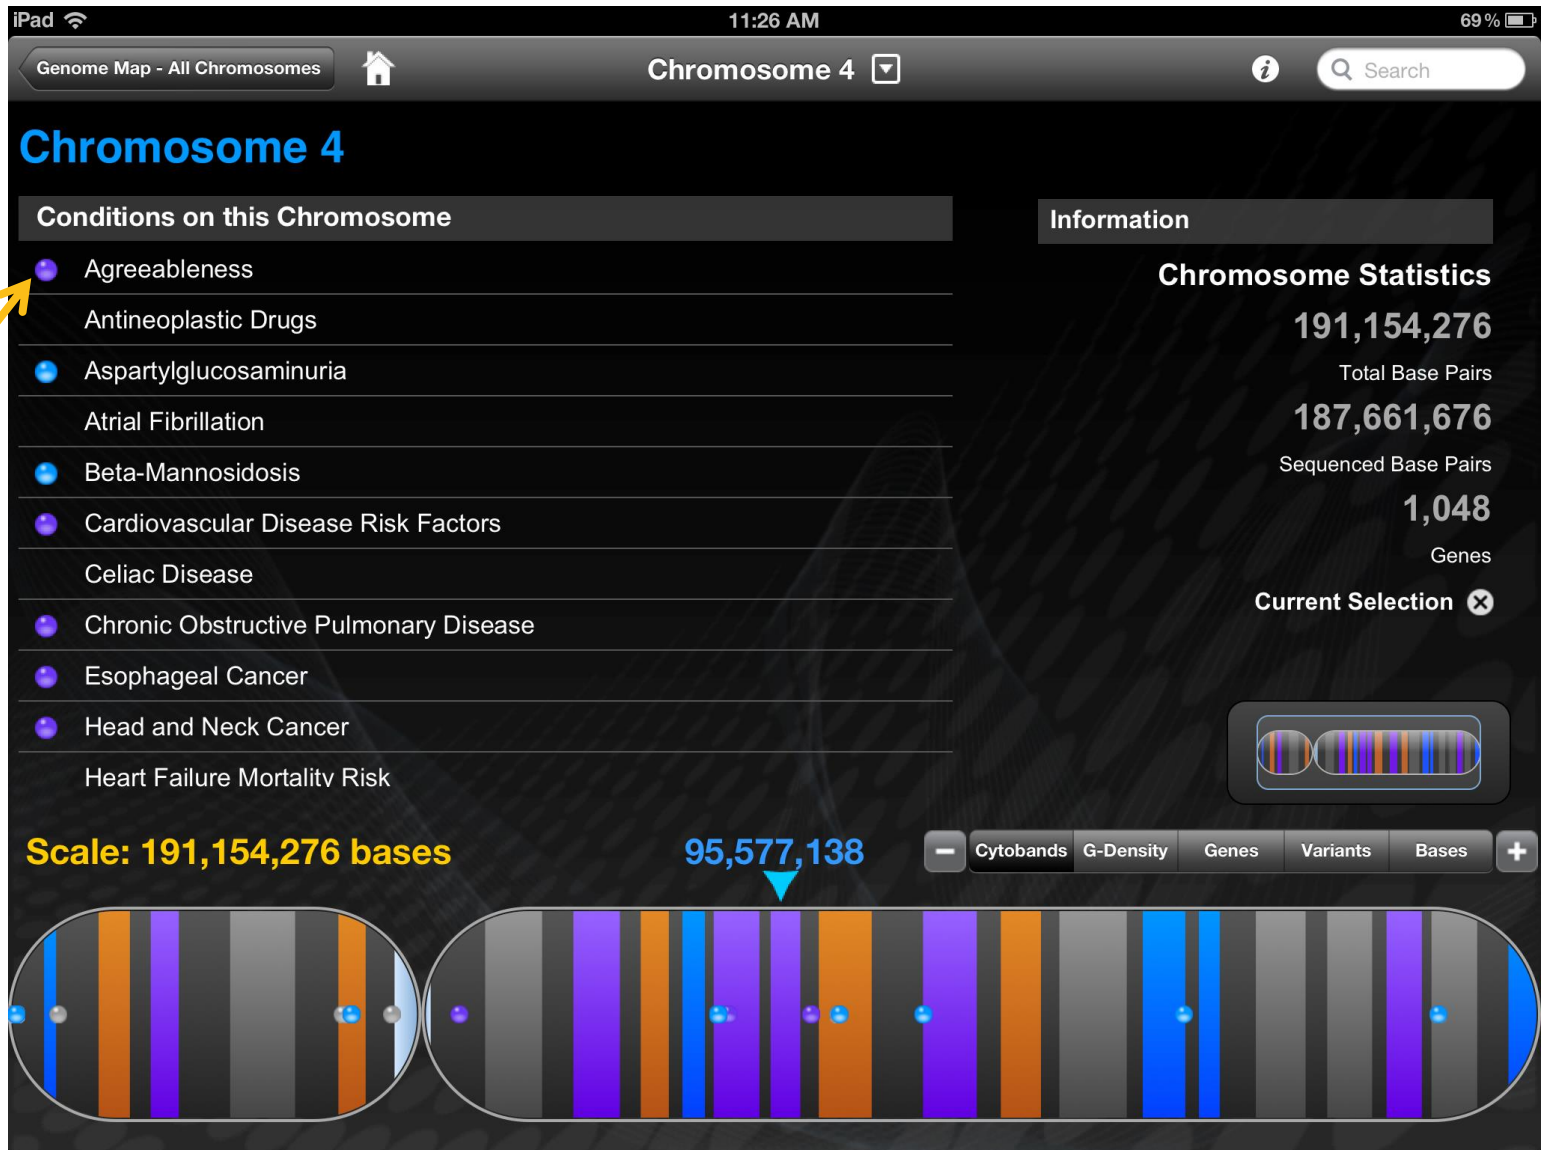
iPad 11:26 AM 69 %

Genome Map - All Chromosomes

Chromosome 4

Search

Chromosome 4

Conditions on this Chromosome

Agreeableness

Antineoplastic Drugs

Aspartylglucosaminuria

Atrial Fibrillation

Beta-Mannosidosis

Cardiovascular Disease Risk Factors

Celiac Disease

Chronic Obstructive Pulmonary Disease

Esophageal Cancer

Head and Neck Cancer

Heart Failure Mortality Risk

Information

Chromosome Statistics

191,154,276

Total Base Pairs

187,661,676

Sequenced Base Pairs

1,048

Genes

Current Selection

Scale: 191,154,276 bases

95,577,138

Cytobands G-Density Genes Variants Bases